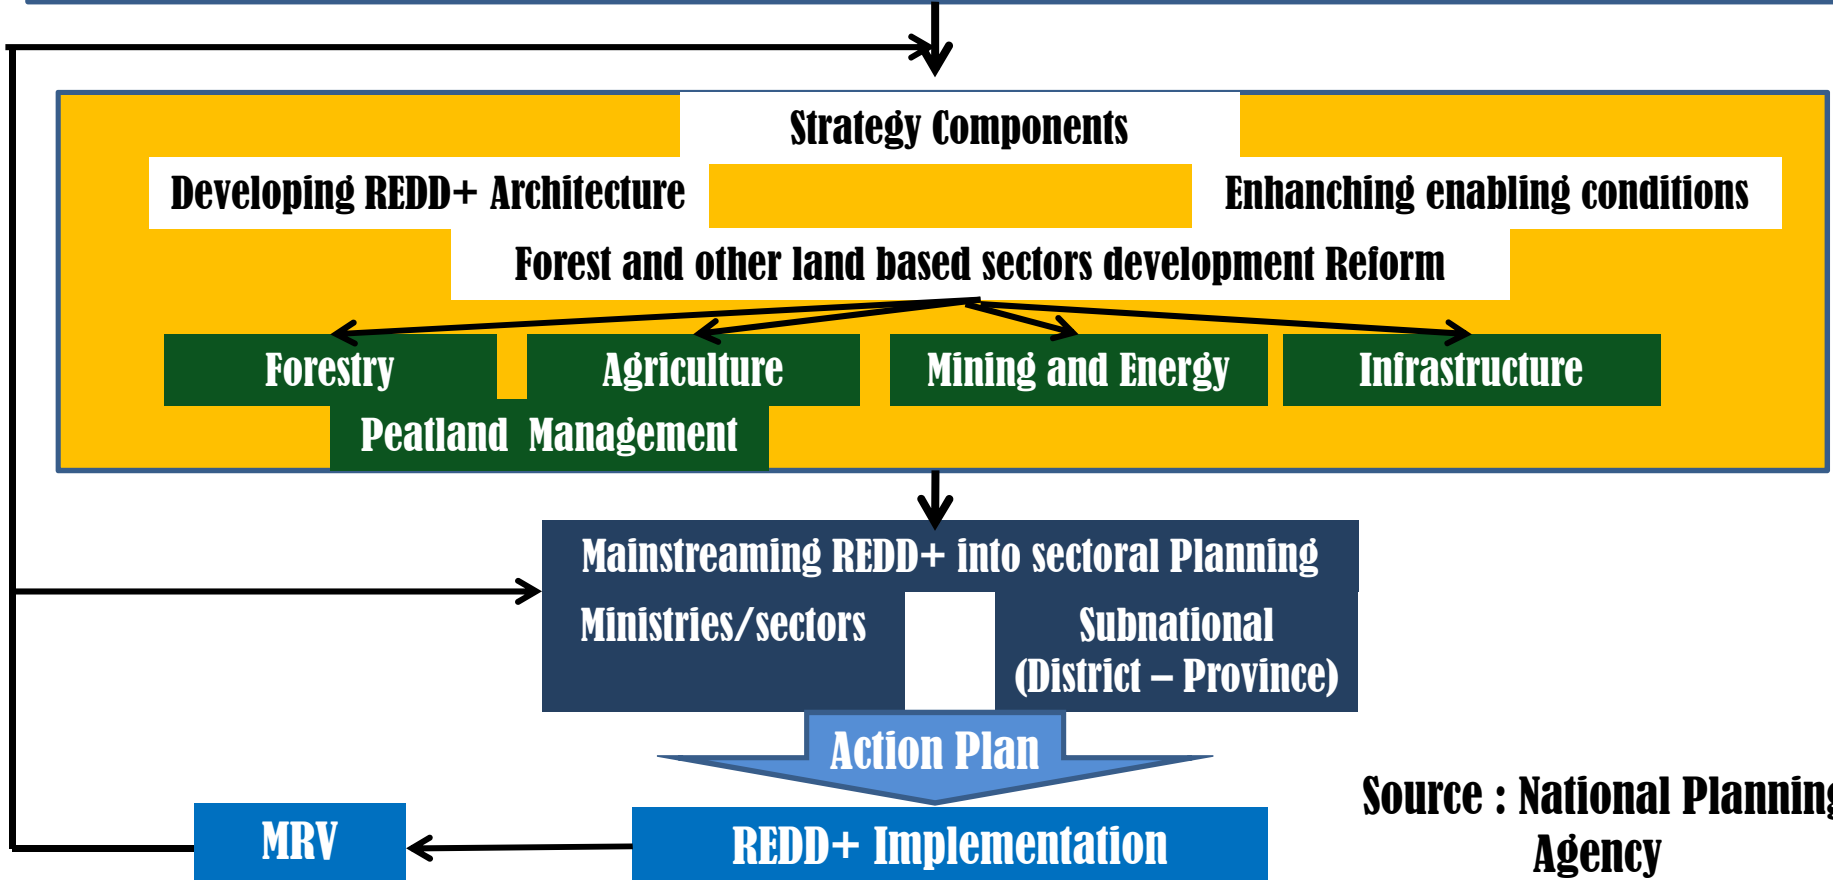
Strategy Components

Developing REDD+ Architecture

Enhanching enabling conditions

Forest and other land based sectors development Reform

Forestry

Agriculture

Mining and Energy

Infrastructure

Peatland Management

Mainstreaming REDD+ into sectoral Planning

Ministries/sectors

Subnational (District – Province)

Action Plan

MRV

REDD+ Implementation

Source : National Plannin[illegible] Agency